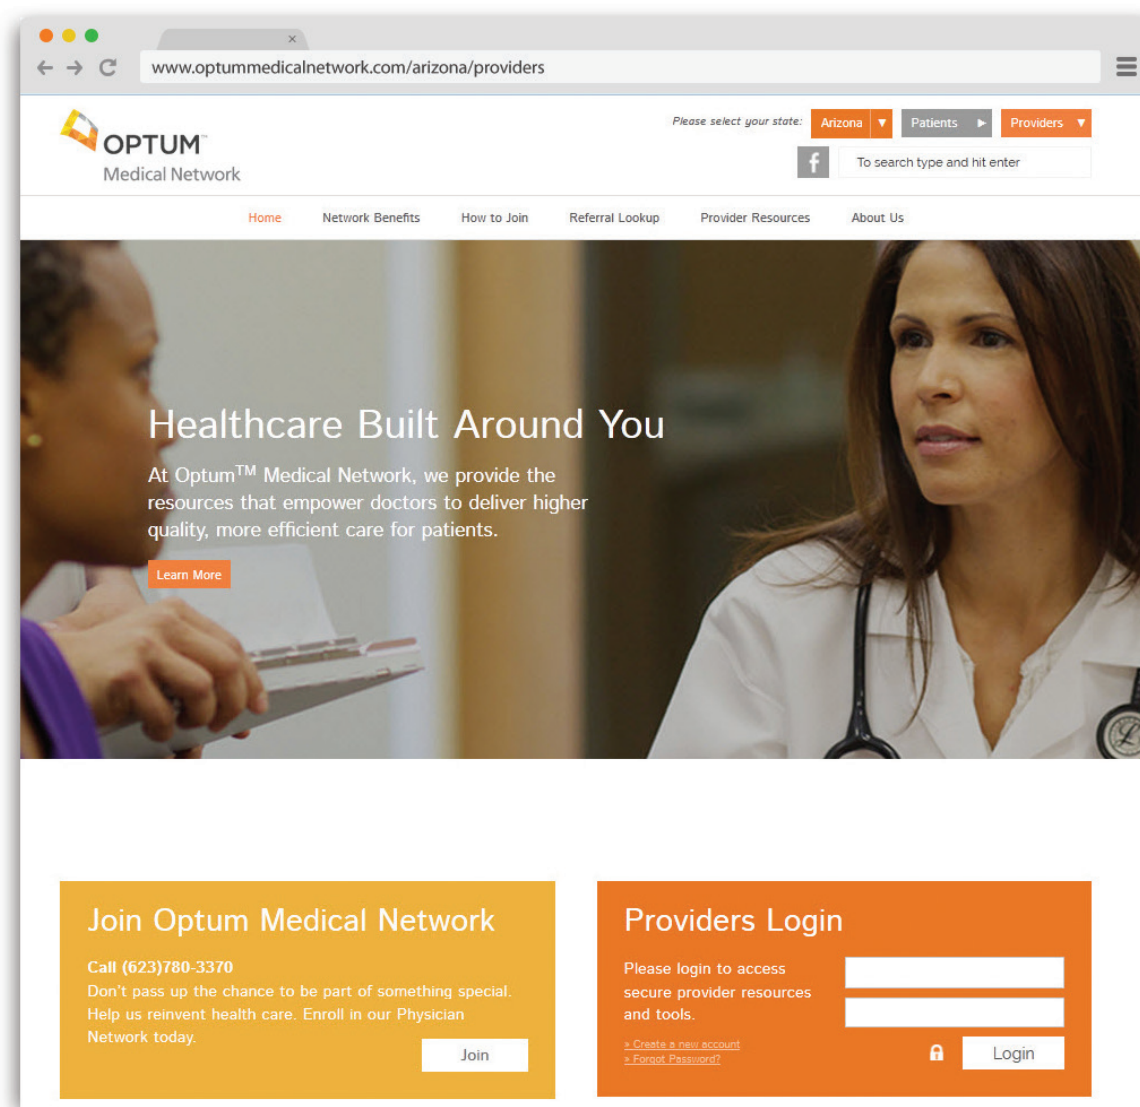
www.optummedicalnetwork.com/arizona/providers

OPTUM™
Medical Network

Please select your state: Arizona ▼ Patients ▶ Providers ▼

f To search type and hit enter

Home Network Benefits How to Join Referral Lookup Provider Resources About Us

Healthcare Built Around You

At Optum$^{TM}$ Medical Network, we provide the resources that empower doctors to deliver higher quality, more efficient care for patients.

Learn More

Join Optum Medical Network

Call (623)780-3370
Don't pass up the chance to be part of something special. Help us reinvent health care. Enroll in our Physician Network today.

Join

Providers Login

Please login to access secure provider resources and tools.

» Create a new account
» Forgot Password?

Login